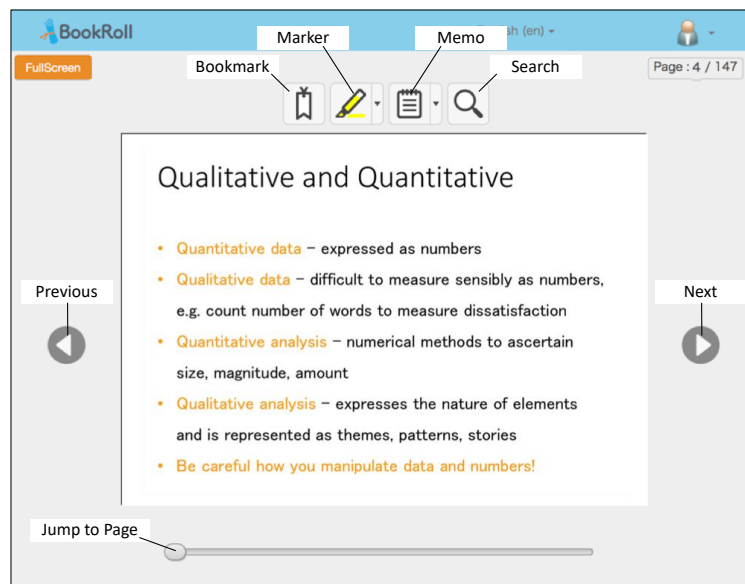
BookRoll

Marker

Memo

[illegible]sh (en)

FullScreen

Bookmark

Search

Page : 4 / 147

Qualitative and Quantitative

• Quantitative data – expressed as numbers
• Qualitative data – difficult to measure sensibly as numbers, e.g. count number of words to measure dissatisfaction
• Quantitative analysis – numerical methods to ascertain size, magnitude, amount
• Qualitative analysis – expresses the nature of elements and is represented as themes, patterns, stories
• Be careful how you manipulate data and numbers!

Previous

Next

Jump to Page